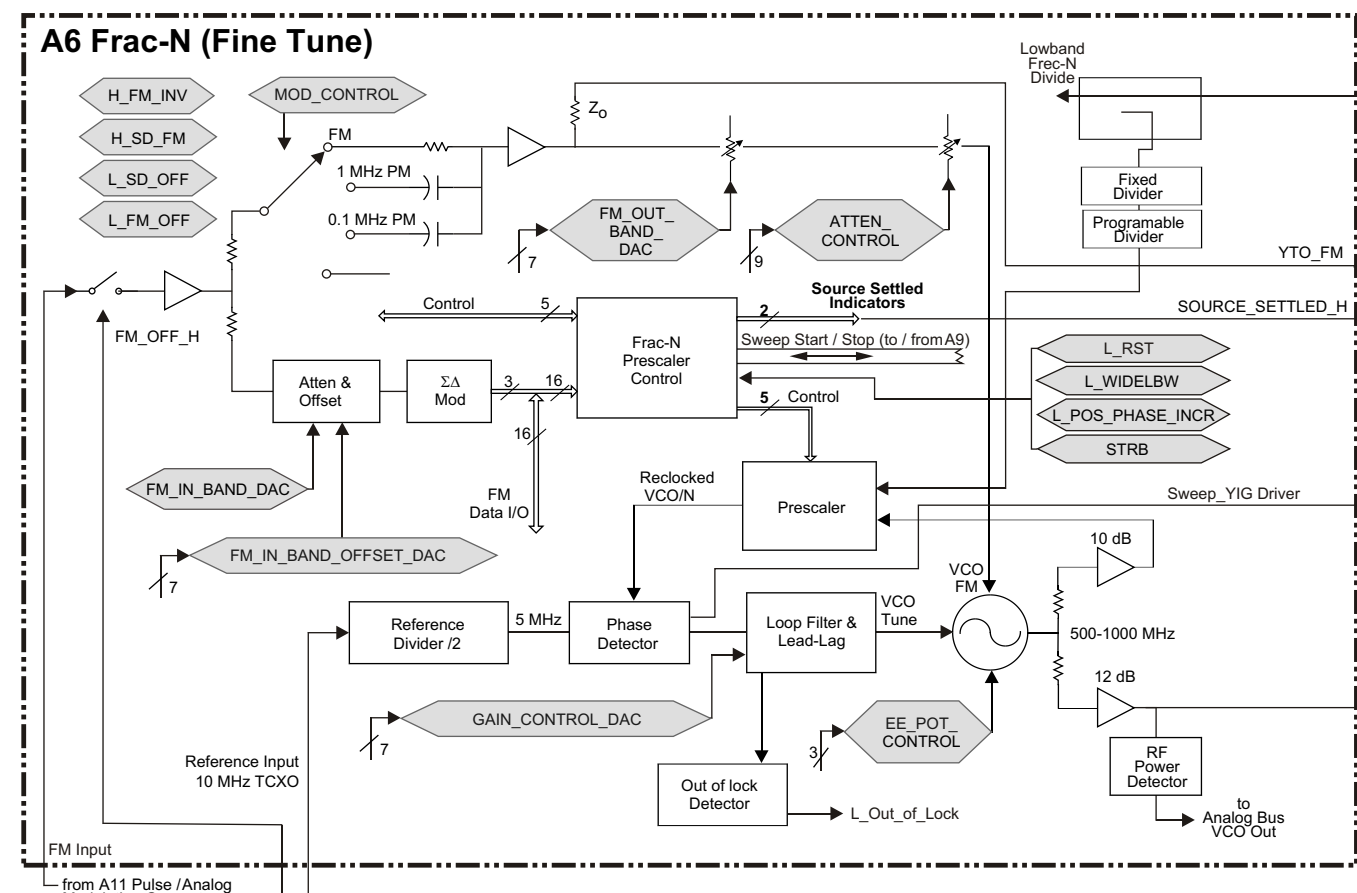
A6 Frac-N (Fine Tune)

H_FM_INV
H_SD_FM
L_SD_OFF
L_FM_OFF
MOD_CONTROL
FM
1 MHz PM
0.1 MHz PM
$Z_o$
FM_OUT_BAND_DAC
7
ATTEN_CONTROL
9
Lowband Frec-N Divide
Fixed Divider
Programable Divider
YTO_FM
FM_OFF_H
Control
5
Source Settled Indicators
2
SOURCE_SETTLED_H
Frac-N Prescaler Control
Sweep Start / Stop (to / from A9)
L_RST
L_WIDELBW
L_POS_PHASE_INCR
STRB
Atten & Offset
ΣΔ Mod
3
16
16
5
Control
FM_IN_BAND_DAC
FM Data I/O
Reclocked VCO/N
Prescaler
Sweep_YIG Driver
FM_IN_BAND_OFFSET_DAC
7
10 dB
VCO FM
Reference Divider /2
5 MHz
Phase Detector
Loop Filter & Lead-Lag
VCO Tune
500-1000 MHz
12 dB
GAIN_CONTROL_DAC
7
EE_POT_CONTROL
3
Reference Input 10 MHz TCXO
RF Power Detector
Out of lock Detector
L_Out_of_Lock
to Analog Bus VCO Out
FM Input
from A11 Pulse /Analog